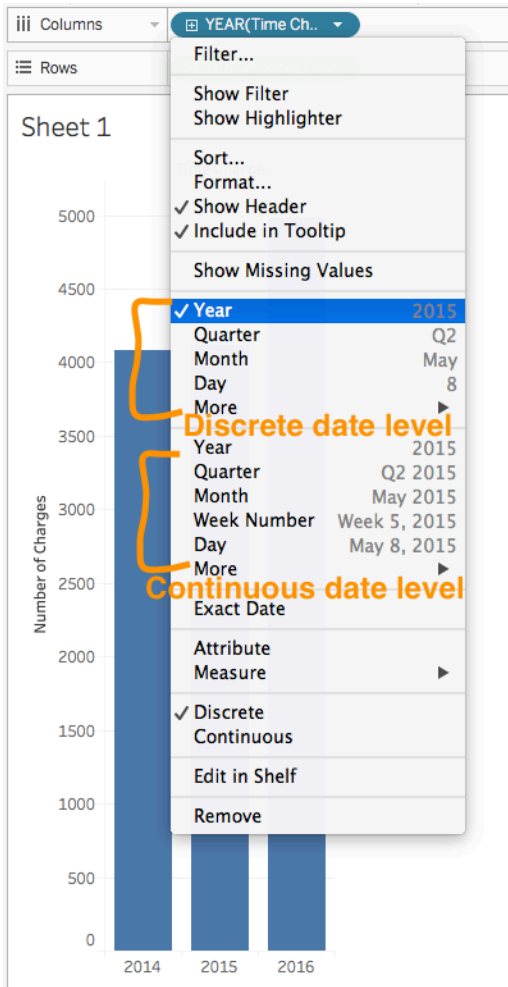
Columns
YEAR(Time Ch..
Rows

Sheet 1

Filter...

Show Filter
Show Highlighter

Sort...
Format...
✓ Show Header
✓ Include in Tooltip

Show Missing Values

✓ Year 2015
Quarter Q2
Month May
Day 8
More ▶

Discrete date level

Year 2015
Quarter Q2 2015
Month May 2015
Week Number Week 5, 2015
Day May 8, 2015
More ▶

Continuous date level

Exact Date

Attribute
Measure ▶

✓ Discrete
Continuous

Edit in Shelf

Remove

Number of Charges

5000
4500
4000
3500
3000
2500
2000
1500
1000
500
0

2014
2015
2016